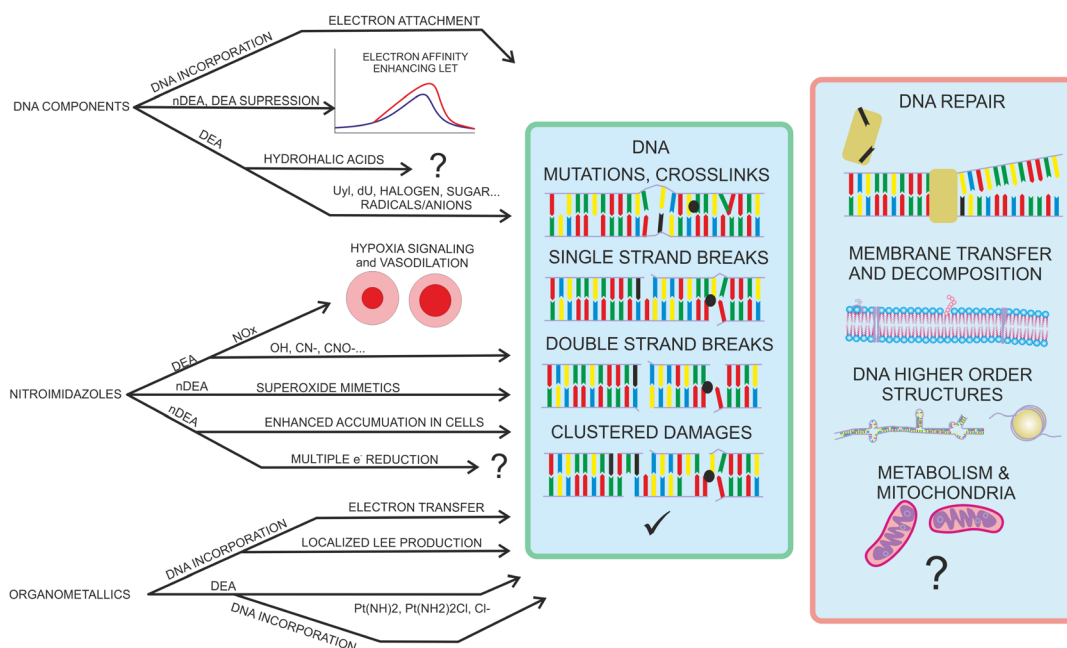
DNA COMPONENTS

DNA INCORPORATION

ELECTRON ATTACHMENT

ELECTRON AFFINITY ENHANCING LET

nDEA, DEA SUPRESSION

DEA

HYDROHALIC ACIDS

?

Uyl, dU, HALOGEN, SUGAR... RADICALS/ANIONS

HYPOXIA SIGNALING and VASODILATION

NITROIMIDAZOLES

NOx

DEA

OH, CN-, CNO-...

nDEA

SUPEROXIDE MIMETICS

nDEA

ENHANCED ACCUMUATION IN CELLS

MULTIPLE e$^{-}$ REDUCTION

?

ORGANOMETALLICS

DNA INCORPORATION

ELECTRON TRANSFER

LOCALIZED LEE PRODUCTION

DEA

Pt(NH)2, Pt(NH2)2Cl, Cl-

DNA INCORPORATION

DNA

MUTATIONS, CROSSLINKS

SINGLE STRAND BREAKS

DOUBLE STRAND BREAKS

CLUSTERED DAMAGES

✓

DNA REPAIR

MEMBRANE TRANSFER AND DECOMPOSITION

DNA HIGHER ORDER STRUCTURES

METABOLISM & MITOCHONDRIA

?